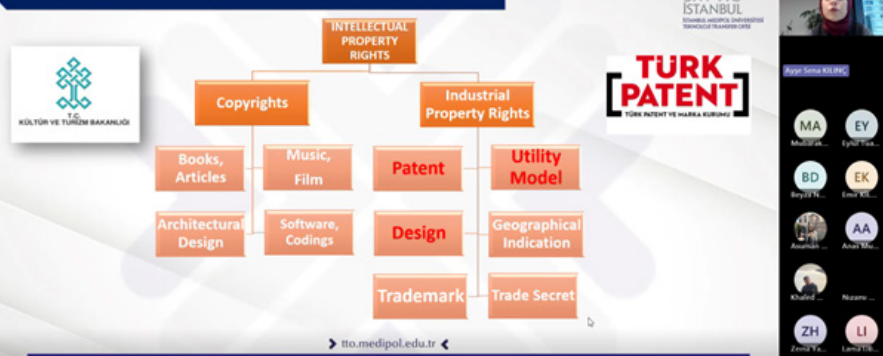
İSTANBUL
İSTANBUL MEDİPOL ÜNİVERSİTESİ TEKNOLOJİ TRANSFER OFİSİ

T.C.
KÜLTÜR VE TURİZM BAKANLIĞI

INTELLECTUAL PROPERTY RIGHTS

Copyrights

Industrial Property Rights

Books, Articles

Music, Film

Architectural Design

Software, Codings

Patent

Utility Model

Design

Geographical Indication

Trademark

Trade Secret

TÜRK PATENT
TÜRK PATENT VE MARKA KURUMU

tto.medipol.edu.tr

Ayşe Sena KILINÇ

MA
Mubarak...

EY
Eylül Tua...

BD
Beyza N...

EK
Emir Kil...

Assman...

AA
Anas Mu...

Khaled ...

Nuzamu ...

ZH
Zena Ya...

LI
Lama Ib...